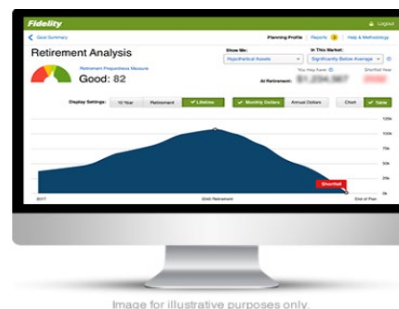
Fidelity

Logout

Goal Summary

Planning Profile | Reports | Help & Methodology

Retirement Analysis

Retirement Preparedness Measure

Good: 82

Show Me:

Hypothetical Assets

In This Market:

Significantly Below Average

You May Have

Shortfall Year

At Retirement:

Display Settings:

10 Year

Retirement

Lifetime

Monthly Dollars

Annual Dollars

Chart

Table

125k

100k

75k

50k

25k

0k

Shortfall

2017

Retirement

End of Plan

Image for illustrative purposes only.